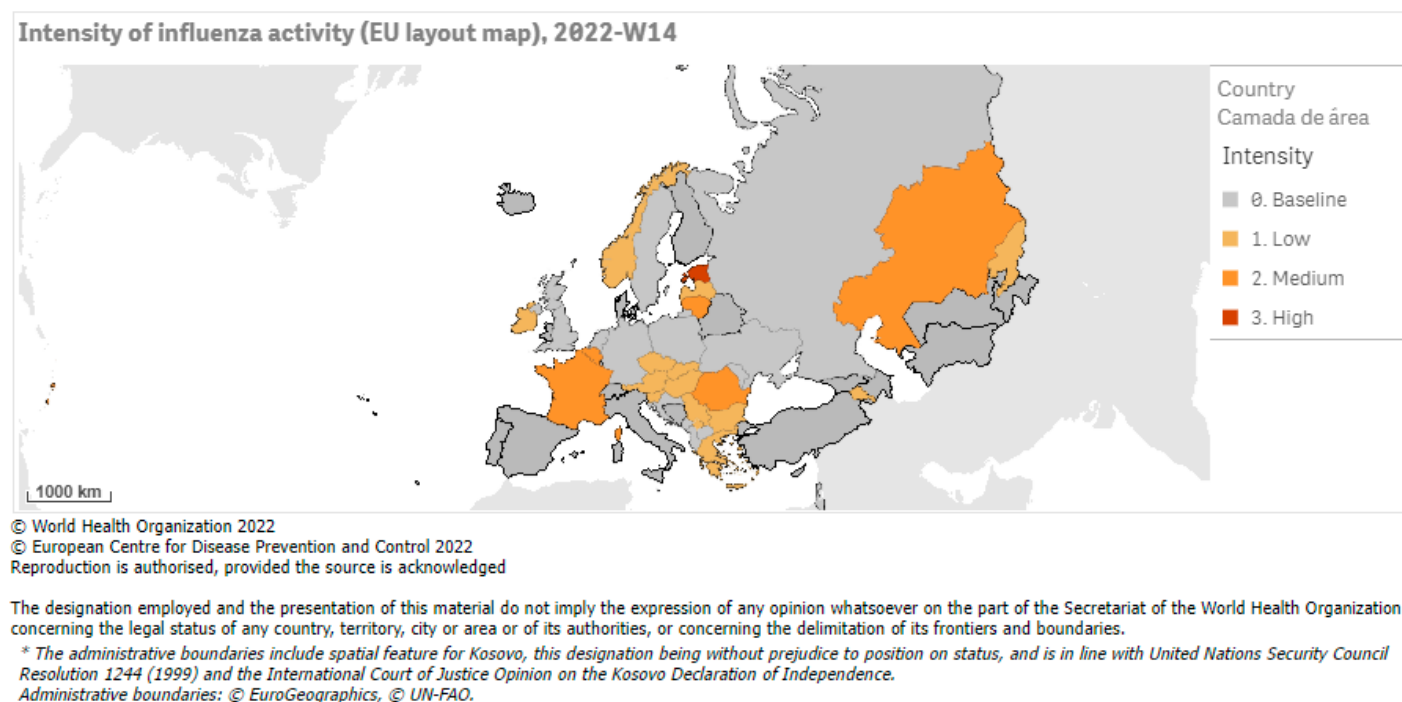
Intensity of influenza activity (EU layout map), 2022-W14

Country
Camada de área

Intensity
0. Baseline
1. Low
2. Medium
3. High

1000 km

© World Health Organization 2022
© European Centre for Disease Prevention and Control 2022
Reproduction is authorised, provided the source is acknowledged

The designation employed and the presentation of this material do not imply the expression of any opinion whatsoever on the part of the Secretariat of the World Health Organization concerning the legal status of any country, territory, city or area or of its authorities, or concerning the delimitation of its frontiers and boundaries.
* The administrative boundaries include spatial feature for Kosovo, this designation being without prejudice to position on status, and is in line with United Nations Security Council Resolution 1244 (1999) and the International Court of Justice Opinion on the Kosovo Declaration of Independence.
Administrative boundaries: © EuroGeographics, © UN-FAO.